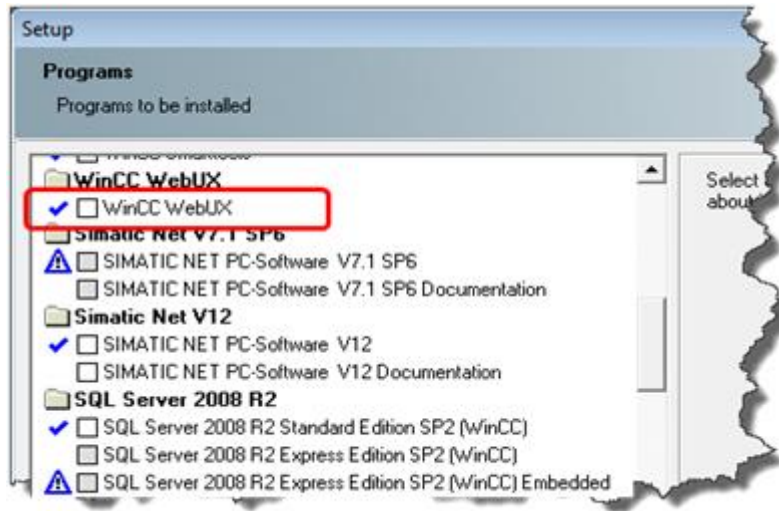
Setup

Programs

Programs to be installed

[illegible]

WinCC WebUX

WinCC WebUX

Simatic Net V7.1 SP6

SIMATIC NET PC-Software V7.1 SP6

SIMATIC NET PC-Software V7.1 SP6 Documentation

Simatic Net V12

SIMATIC NET PC-Software V12

SIMATIC NET PC-Software V12 Documentation

SQL Server 2008 R2

SQL Server 2008 R2 Standard Edition SP2 (WinCC)

SQL Server 2008 R2 Express Edition SP2 (WinCC)

SQL Server 2008 R2 Express Edition SP2 (WinCC) Embedded

Select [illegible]
about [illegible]